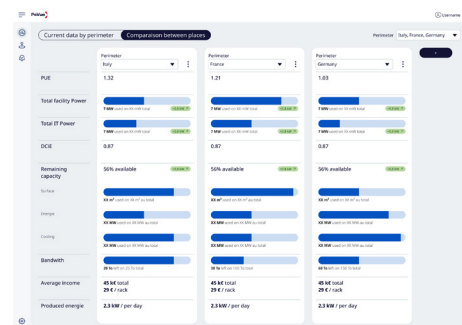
Pebhar

Username

Current data by perimeter | Comparison between places

Perimeter Italy, France, Germany

+

| | Perimeter Italy | Perimeter France | Perimeter Germany |
|---|---|---|---|
| PUE | 1.32 | 1.21 | 1.03 |
| Total facility Power | 7 MW used on XX MW total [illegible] | 7 MW used on XX MW total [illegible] | 7 MW used on XX MW total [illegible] |
| Total IT Power | 7 MW used on XX MW total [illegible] | 7 MW used on XX MW total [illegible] | 7 MW used on XX MW total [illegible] |
| DCiE | 0.87 | 0.87 | 0.87 |
| Remaining capacity | 56% available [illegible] | 56% available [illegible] | 56% available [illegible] |
| Surface | XX m² used on XX m² au total | XX m² used on XX m² au total | XX m² used on XX m² au total |
| Energie | XX MW used on XX MW au total | XX MW used on XX MW au total | XX MW used on XX MW au total |
| Cooling | XX MW used on XX MW au total | XX MW used on XX MW au total | XX MW used on XX MW au total |
| Bandwith | 30 To left on 70 To total | 30 To left on 70 To total | 60 To left on 110 To total |
| Average income | 45 k€ total 29 € / rack | 45 k€ total 29 € / rack | 45 k€ total 29 € / rack |
| Produced energie | 2,3 kW / per day | 2,3 kW / per day | 2,3 kW / per day |